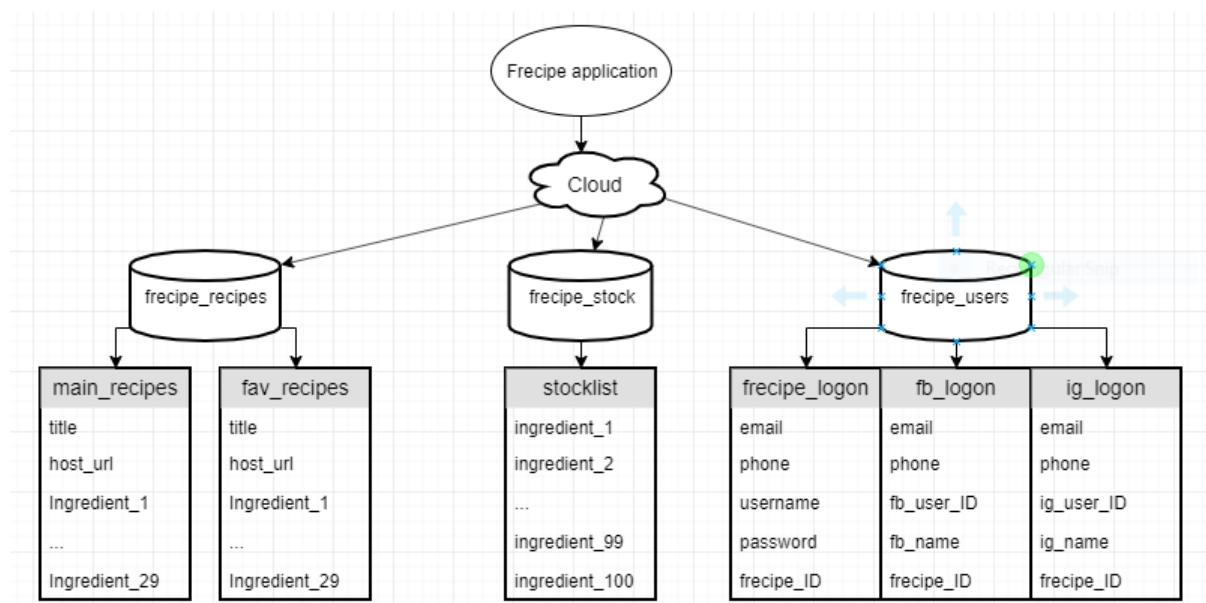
Frecipe application

Cloud

frecipe_recipes

frecipe_stock

frecipe_users

| main_recipes |
|---|
| title |
| host_url |
| Ingredient_1 |
| ... |
| Ingredient_29 |

| fav_recipes |
|---|
| title |
| host_url |
| Ingredient_1 |
| ... |
| Ingredient_29 |

| stocklist |
|---|
| ingredient_1 |
| ingredient_2 |
| ... |
| ingredient_99 |
| ingredient_100 |

| frecipe_logon |
|---|
| email |
| phone |
| username |
| password |
| frecipe_ID |

| fb_logon |
|---|
| email |
| phone |
| fb_user_ID |
| fb_name |
| frecipe_ID |

| ig_logon |
|---|
| email |
| phone |
| ig_user_ID |
| ig_name |
| frecipe_ID |